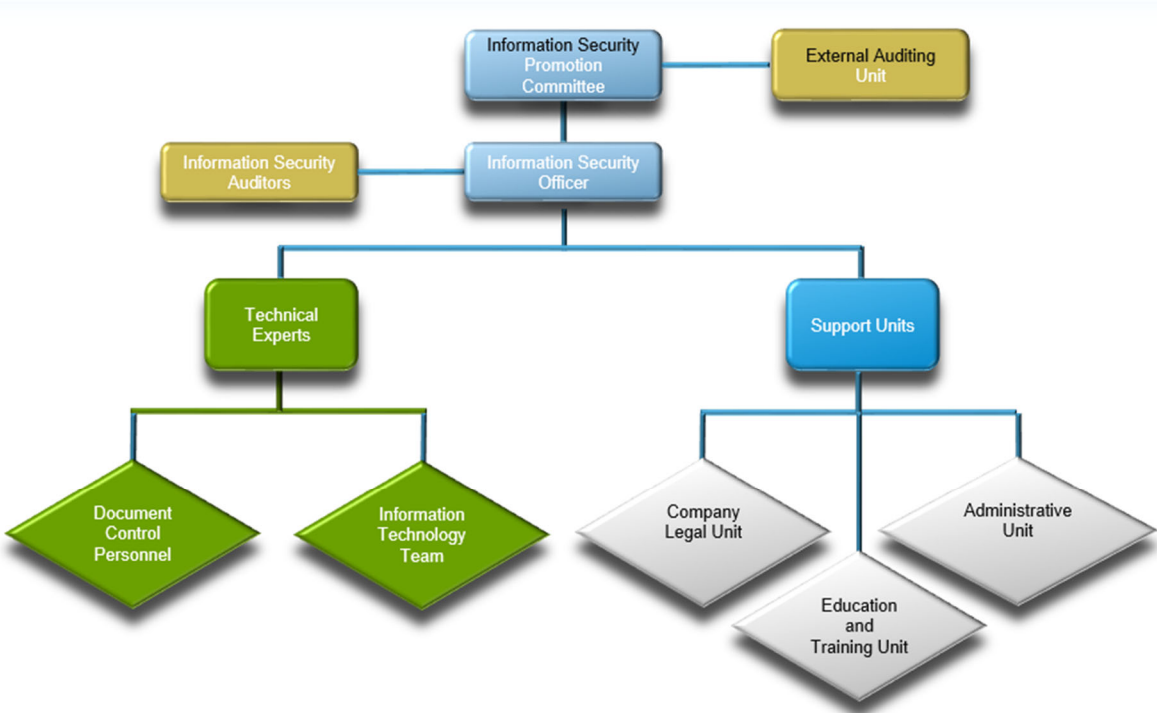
Information Security Promotion Committee

External Auditing Unit

Information Security Auditors

Information Security Officer

Technical Experts

Support Units

Document Control Personnel

Information Technology Team

Company Legal Unit

Administrative Unit

Education and Training Unit